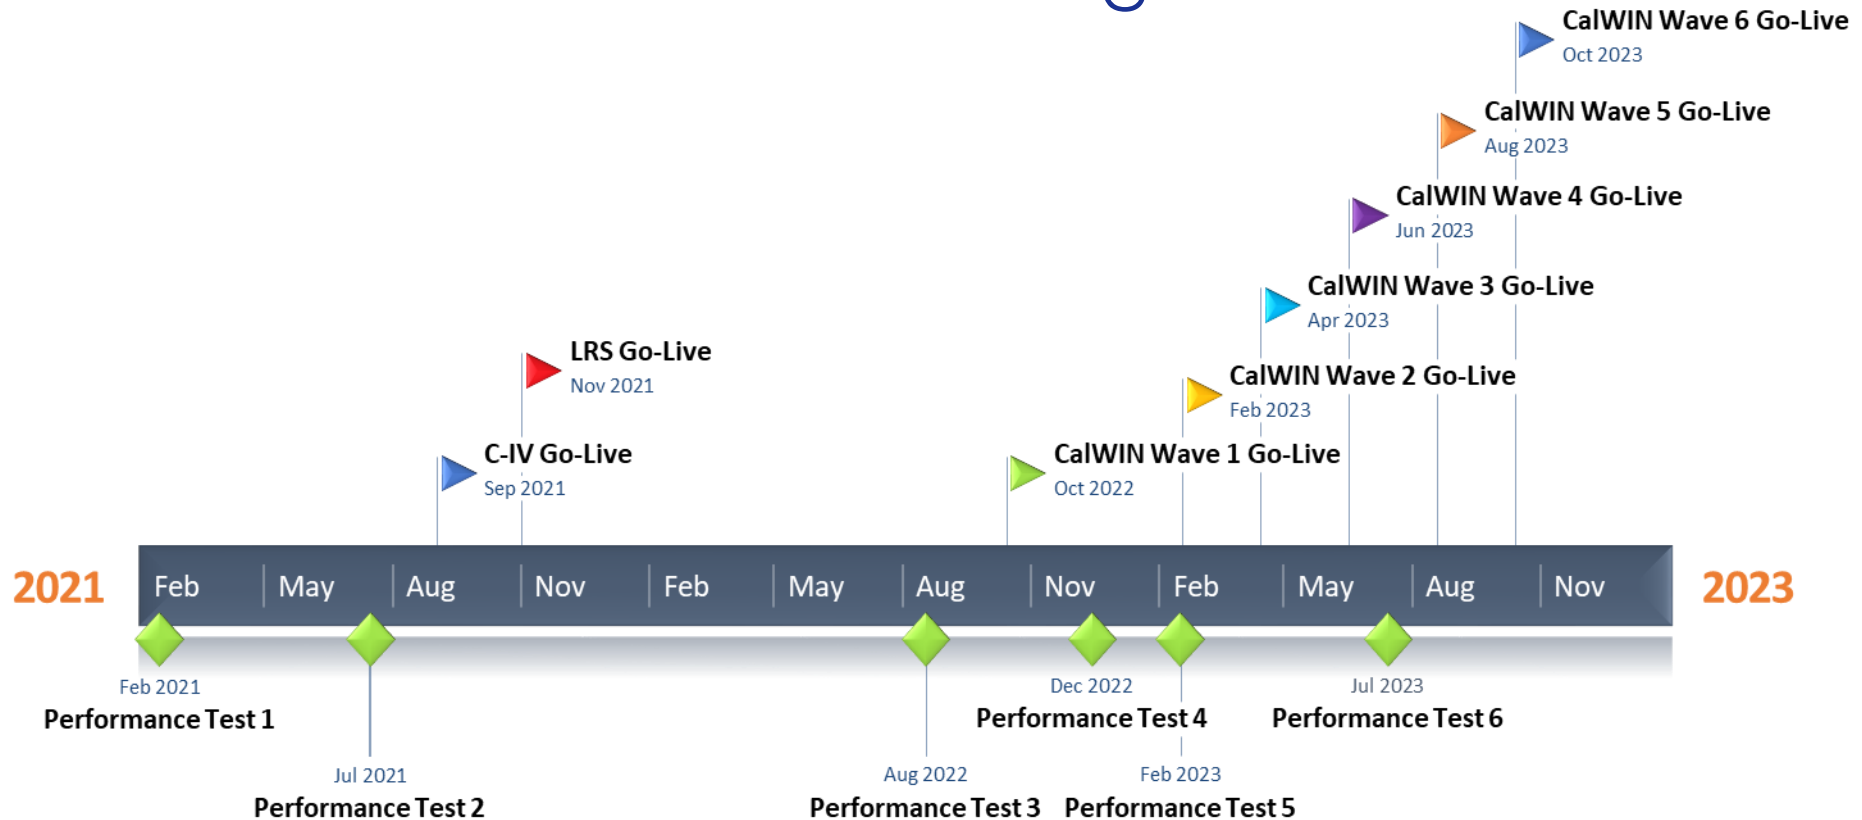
CalWIN Wave 6 Go-Live
Oct 2023

CalWIN Wave 5 Go-Live
Aug 2023

CalWIN Wave 4 Go-Live
Jun 2023

CalWIN Wave 3 Go-Live
Apr 2023

LRS Go-Live
Nov 2021

CalWIN Wave 2 Go-Live
Feb 2023

C-IV Go-Live
Sep 2021

CalWIN Wave 1 Go-Live
Oct 2022

2021 Feb May Aug Nov Feb May Aug Nov Feb May Aug Nov 2023

Feb 2021
Performance Test 1

Dec 2022
Performance Test 4

Jul 2023
Performance Test 6

Jul 2021
Performance Test 2

Aug 2022
Performance Test 3

Feb 2023
Performance Test 5